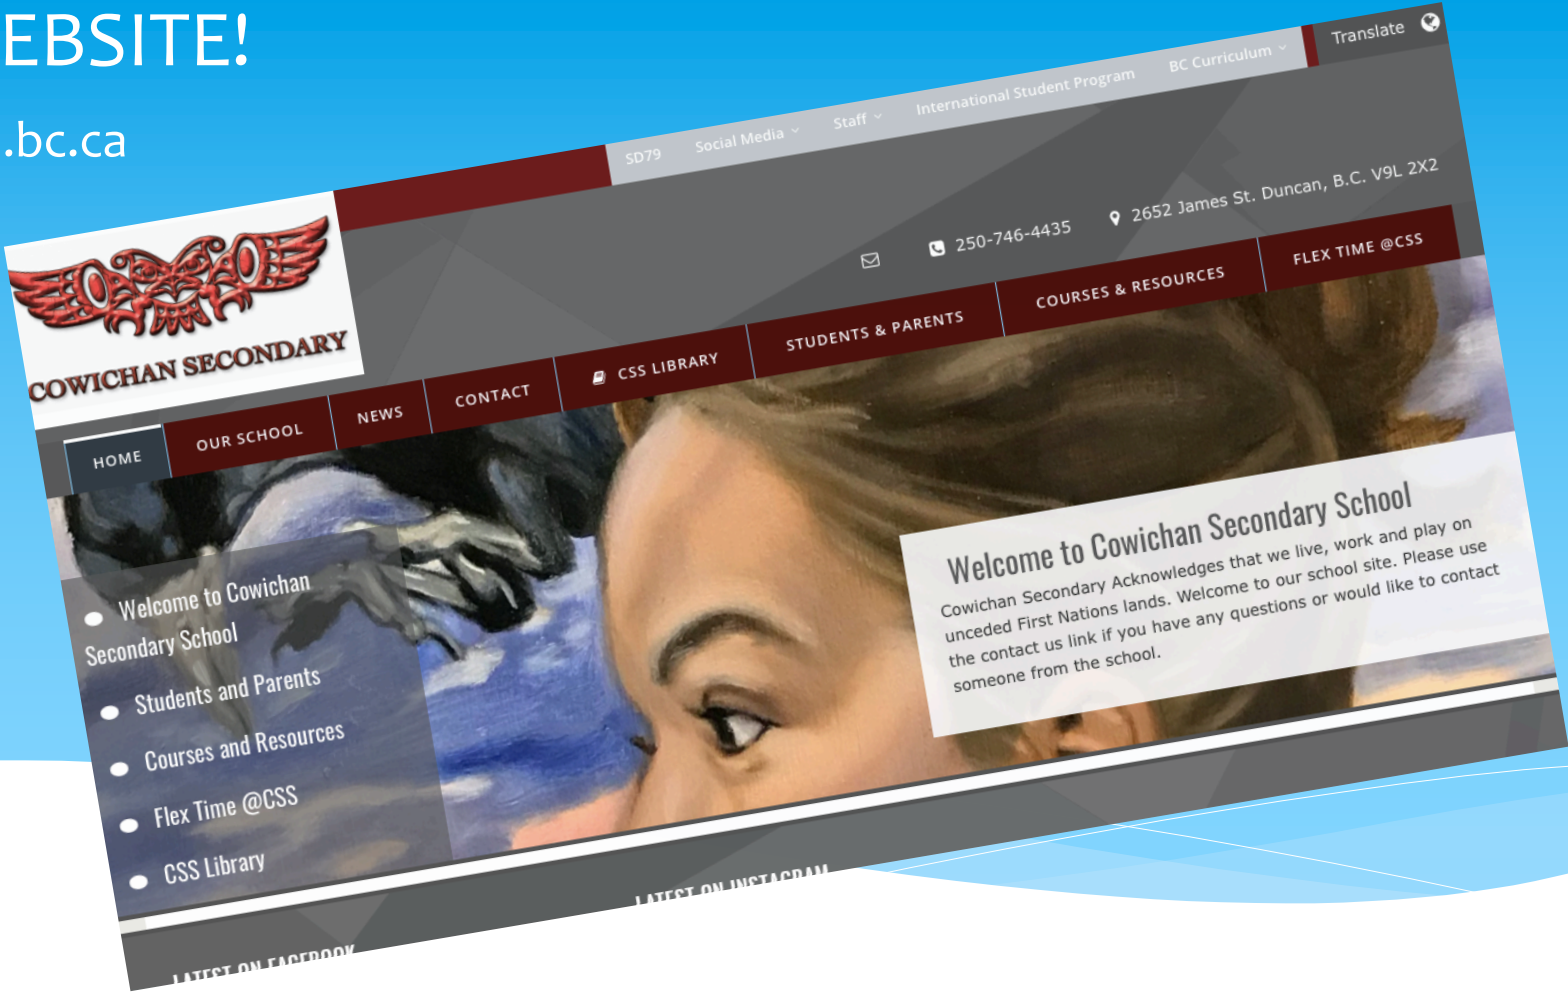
EBSITE!

.bc.ca

SD79 Social Media Staff International Student Program BC Curriculum Translate

COWICHAN SECONDARY

250-746-4435 2652 James St. Duncan, B.C. V9L 2X2

HOME OUR SCHOOL NEWS CONTACT CSS LIBRARY STUDENTS & PARENTS COURSES & RESOURCES FLEX TIME @CSS

Welcome to Cowichan Secondary School
Students and Parents
Courses and Resources
Flex Time @CSS
CSS Library

Welcome to Cowichan Secondary School

Cowichan Secondary Acknowledges that we live, work and play on unceded First Nations lands. Welcome to our school site. Please use the contact us link if you have any questions or would like to contact someone from the school.

LATEST ON FACEBOOK

LATEST ON INSTAGRAM